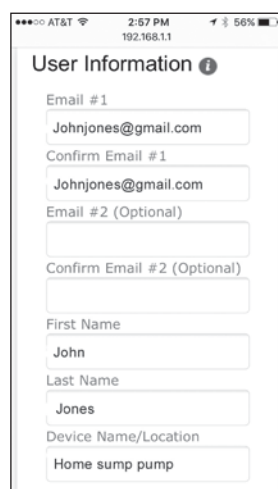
●●●○○ AT&T 2:57 PM 56%
192.168.1.1

User Information

Email #1
Johnjones@gmail.com

Confirm Email #1
Johnjones@gmail.com

Email #2 (Optional)

Confirm Email #2 (Optional)

First Name
John

Last Name
Jones

Device Name/Location
Home sump pump